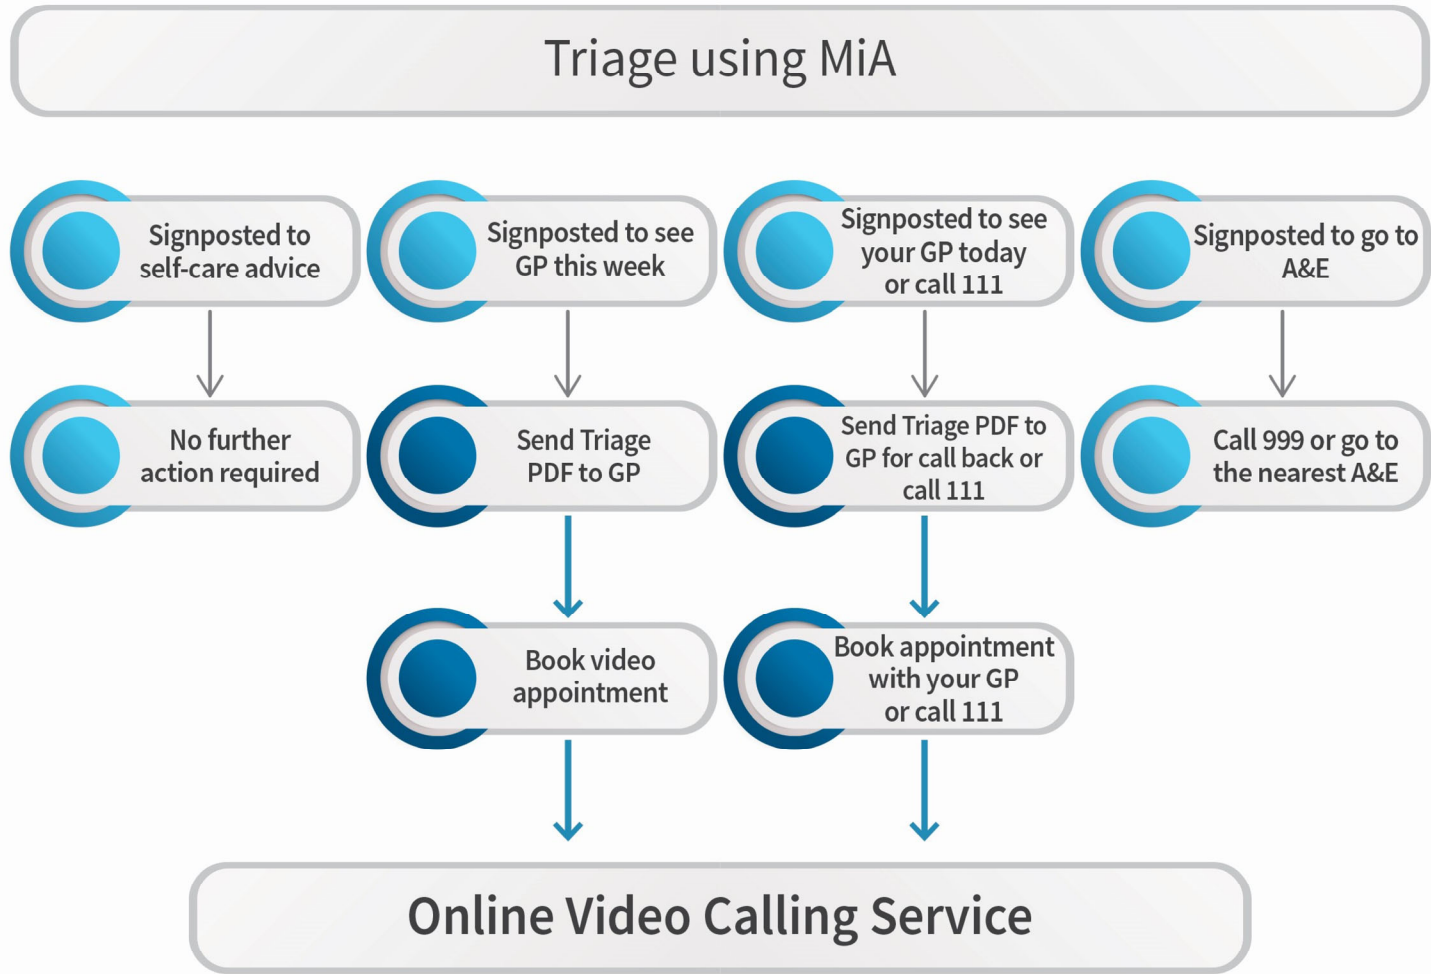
Triage using MiA

Signposted to self-care advice

No further action required

Signposted to see GP this week

Send Triage PDF to GP

Book video appointment

Signposted to see your GP today or call 111

Send Triage PDF to GP for call back or call 111

Book appointment with your GP or call 111

Signposted to go to A&E

Call 999 or go to the nearest A&E

Online Video Calling Service